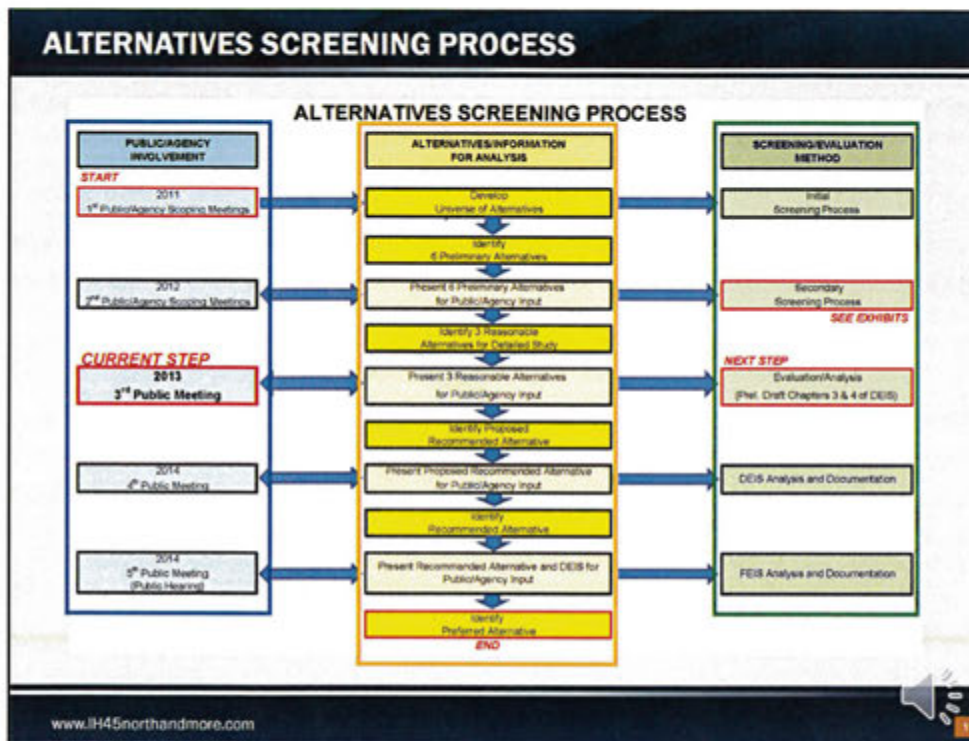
ALTERNATIVES SCREENING PROCESS

ALTERNATIVES SCREENING PROCESS

PUBLIC/AGENCY INVOLVEMENT

START

2011
1st Public/Agency Scoping Meetings

2012
2nd Public/Agency Scoping Meetings

CURRENT STEP

2013
3rd Public Meeting

2014
4th Public Meeting

2014
5th Public Meeting (Public Hearing)

ALTERNATIVES/INFORMATION FOR ANALYSIS

Develop Universe of Alternatives

Identify 6 Preliminary Alternatives

Present 6 Preliminary Alternatives for Public/Agency Input

Identify 3 Reasonable Alternatives for Detailed Study

Present 3 Reasonable Alternatives for Public/Agency Input

Identify Proposed Recommended Alternative

Present Proposed Recommended Alternative for Public/Agency Input

Identify Recommended Alternative

Present Recommended Alternative and DEIS for Public/Agency Input

Identify Preferred Alternative

END

SCREENING/EVALUATION METHOD

Initial Screening Process

Secondary Screening Process

SEE EXHIBITS

NEXT STEP

Evaluation/Analysis (Prel. Draft Chapters 3 & 4 of DEIS)

DEIS Analysis and Documentation

FEIS Analysis and Documentation

www.IH45northandmore.com